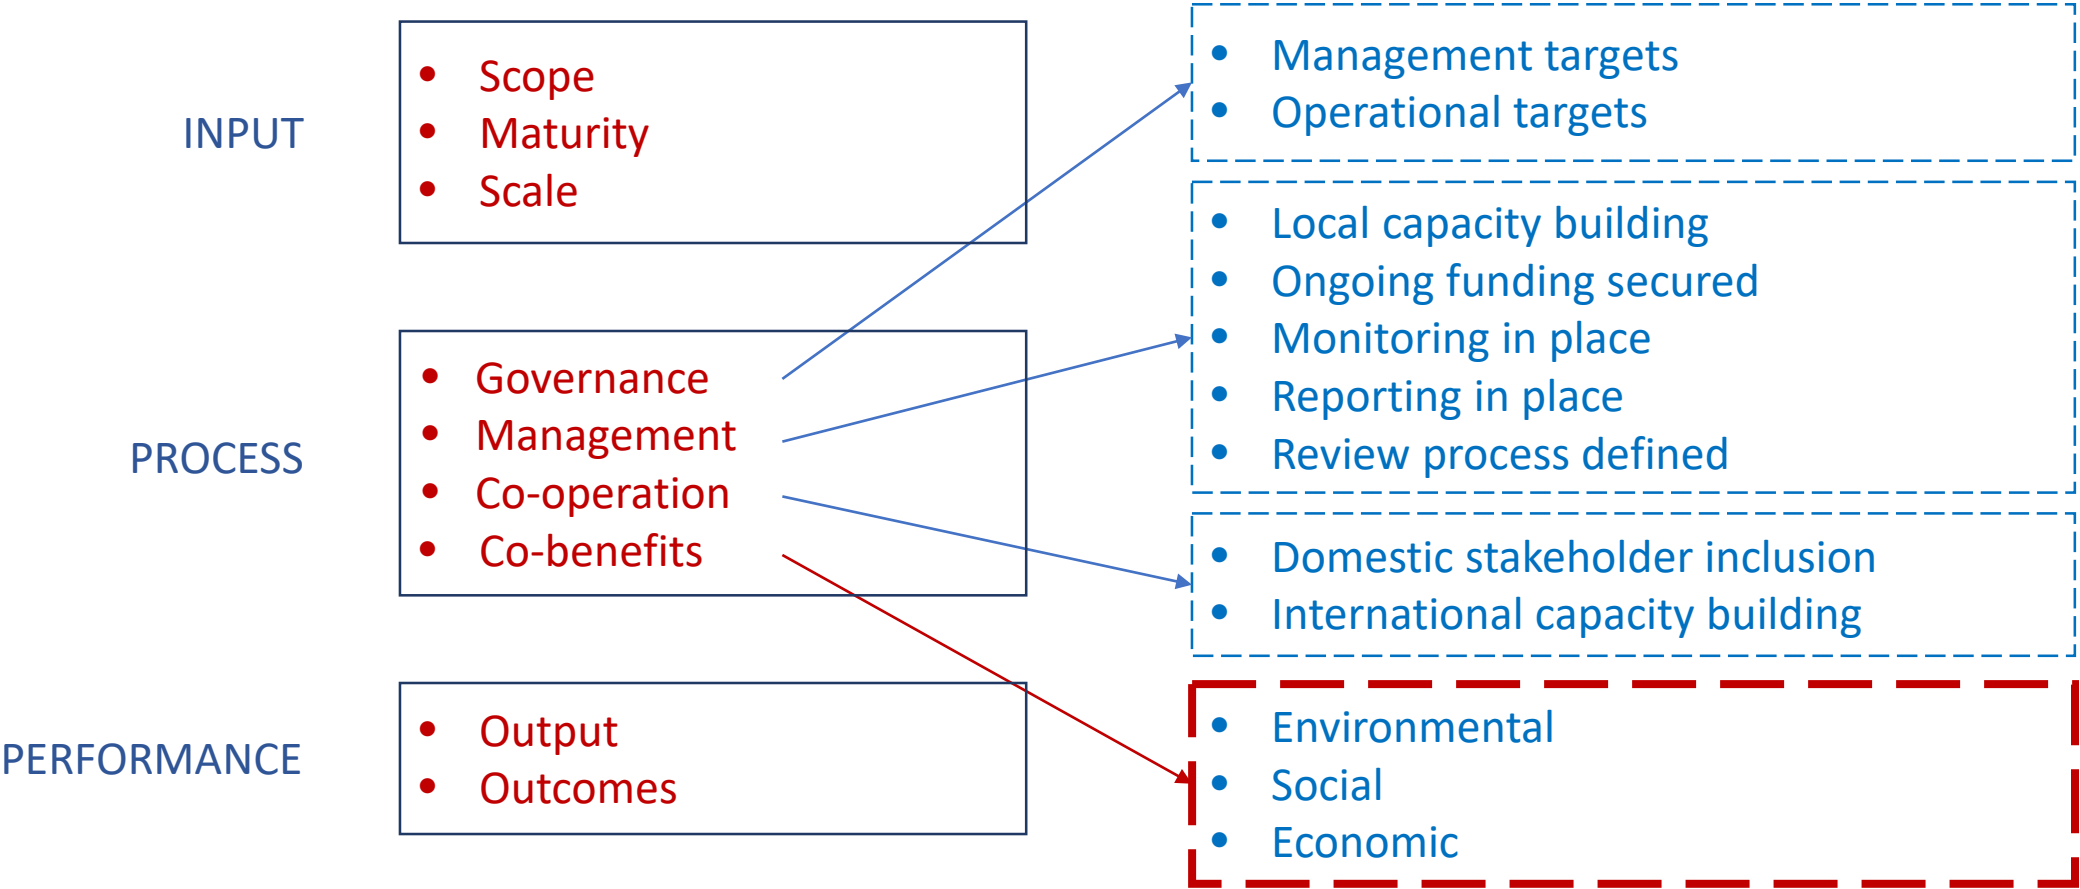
INPUT

- Scope
- Maturity
- Scale

PROCESS

- Governance
- Management
- Co-operation
- Co-benefits

PERFORMANCE

- Output
- Outcomes

- Management targets
- Operational targets

- Local capacity building
- Ongoing funding secured
- Monitoring in place
- Reporting in place
- Review process defined

- Domestic stakeholder inclusion
- International capacity building

- Environmental
- Social
- Economic